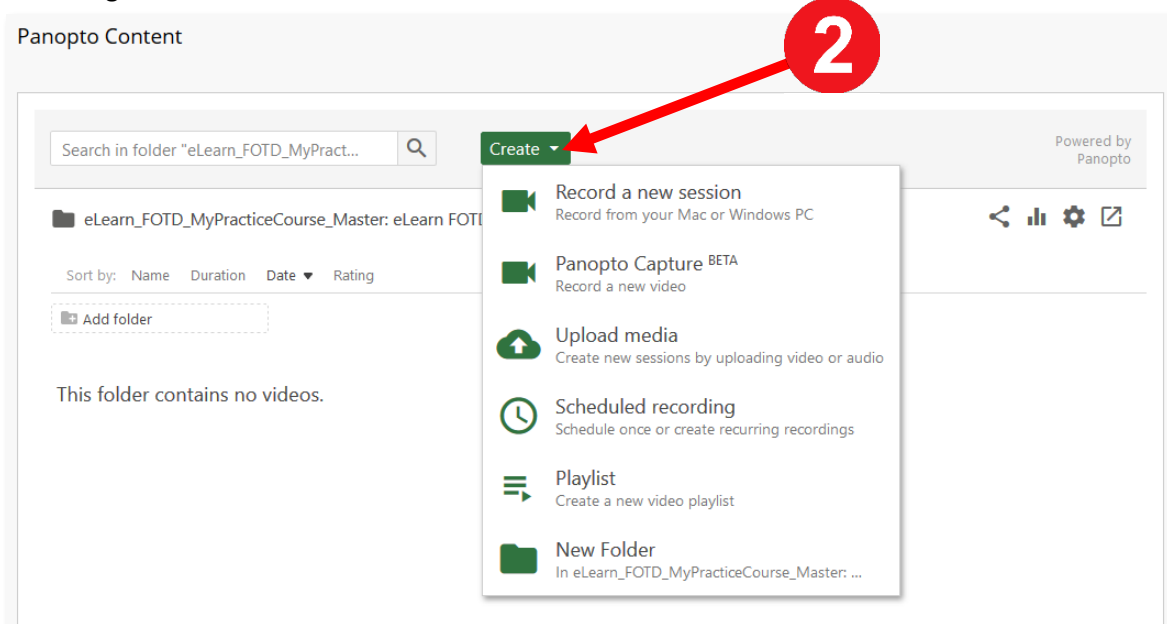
Panopto Content

2

Search in folder "eLearn_FOTD_MyPract...

Create

Powered by Panopto

eLearn_FOTD_MyPracticeCourse_Master: eLearn FOTD

Sort by: Name Duration Date Rating

Add folder

This folder contains no videos.

Record a new session
Record from your Mac or Windows PC

Panopto Capture BETA
Record a new video

Upload media
Create new sessions by uploading video or audio

Scheduled recording
Schedule once or create recurring recordings

Playlist
Create a new video playlist

New Folder
In eLearn_FOTD_MyPracticeCourse_Master: ...